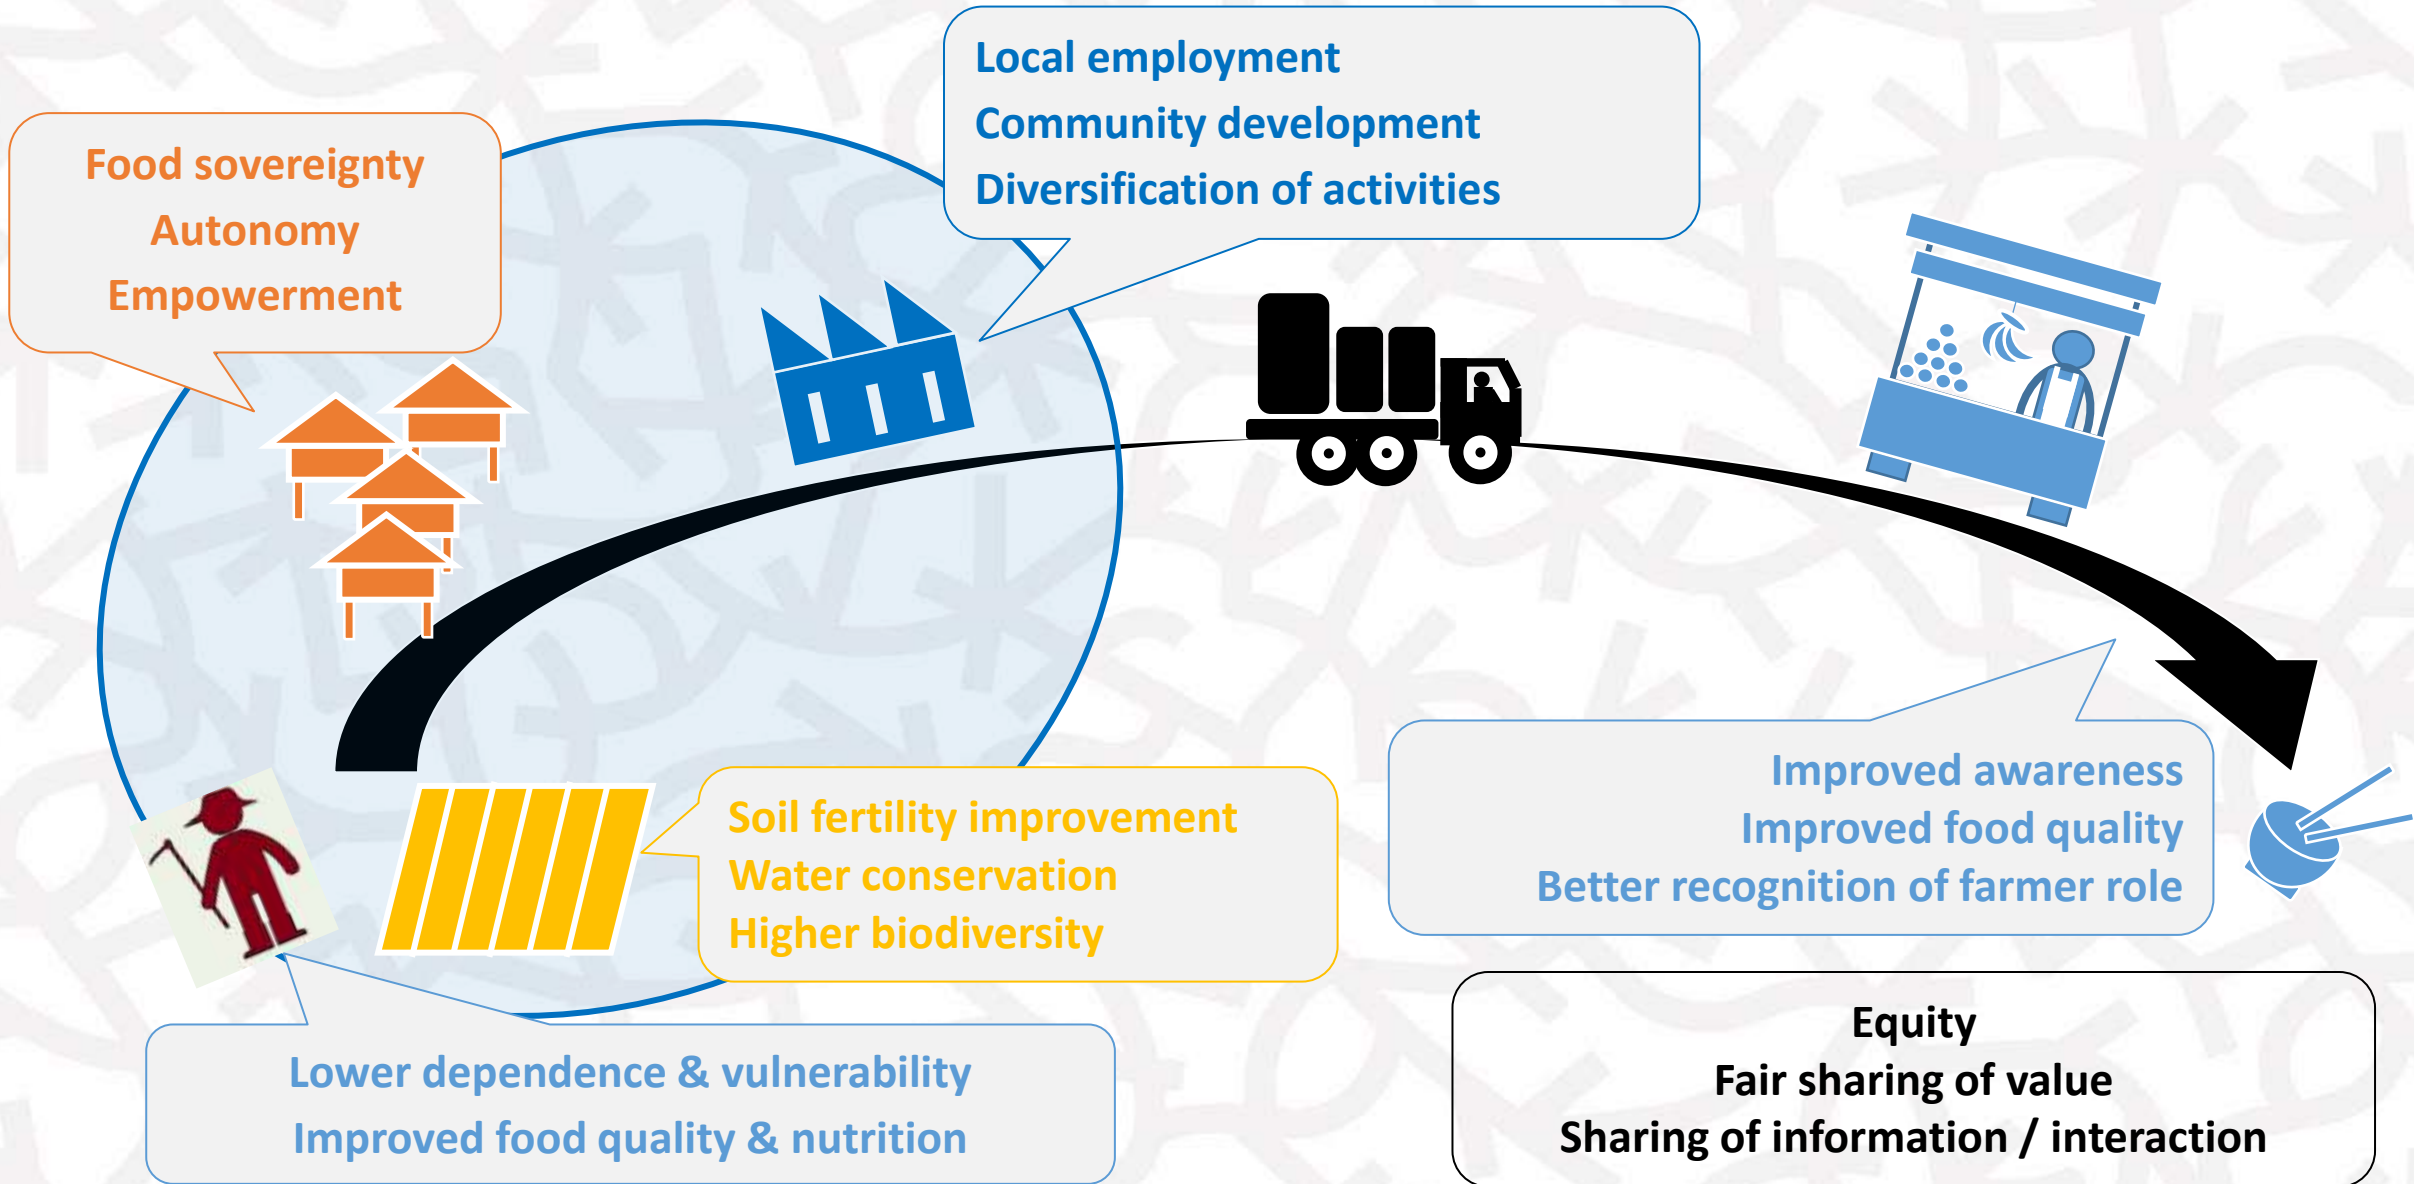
Food sovereignty
Autonomy
Empowerment

Local employment
Community development
Diversification of activities

Soil fertility improvement
Water conservation
Higher biodiversity

Lower dependence & vulnerability
Improved food quality & nutrition

Improved awareness
Improved food quality
Better recognition of farmer role

Equity
Fair sharing of value
Sharing of information / interaction